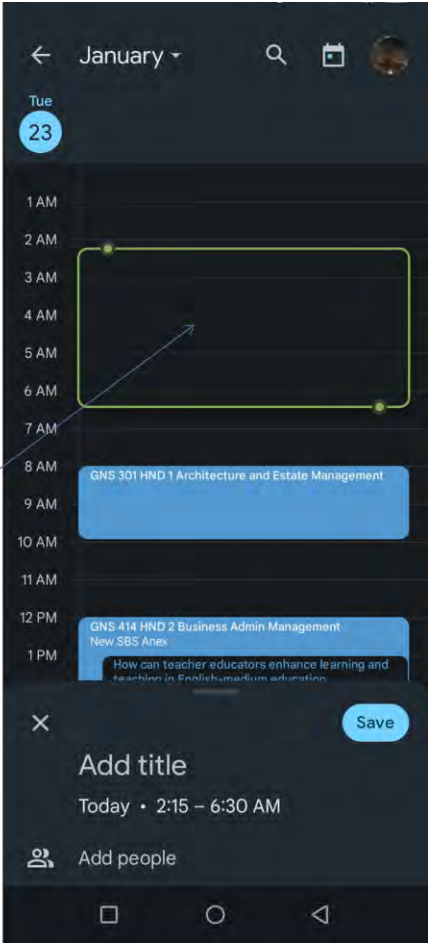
January

Tue
23

1 AM
2 AM
3 AM
4 AM
5 AM
6 AM
7 AM
8 AM
9 AM
10 AM
11 AM
12 PM
1 PM

GNS 301 HND 1 Architecture and Estate Management

GNS 414 HND 2 Business Admin Management
New SBS Anex

How can teacher educators enhance learning and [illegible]

Save

Add title

Today • 2:15 – 6:30 AM

Add people